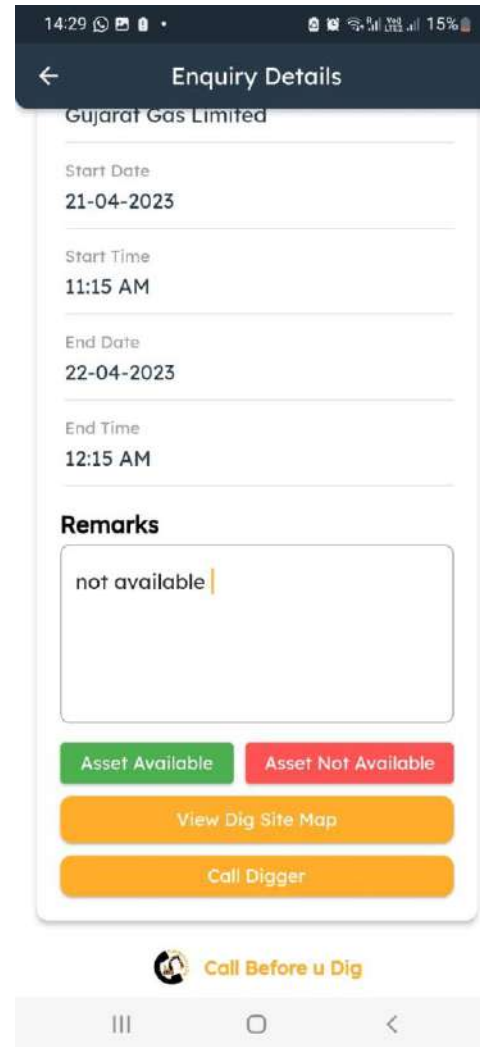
14:29 15%

←

Enquiry Details

Gujarat Gas Limited

Start Date
21-04-2023

Start Time
11:15 AM

End Date
22-04-2023

End Time
12:15 AM

Remarks

not available

Asset Available

Asset Not Available

View Dig Site Map

Call Digger

Call Before u Dig